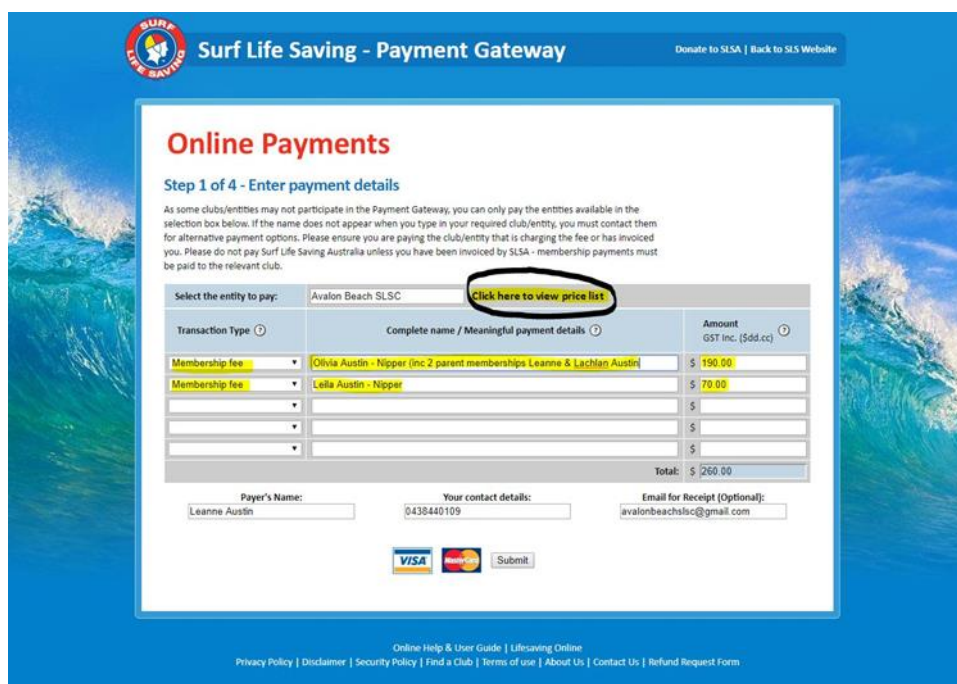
SURF LIFE SAVING

Surf Life Saving - Payment Gateway

Donate to SLSA | Back to SLS Website

Online Payments

Step 1 of 4 - Enter payment details

As some clubs/entities may not participate in the Payment Gateway, you can only pay the entities available in the selection box below. If the name does not appear when you type in your required club/entity, you must contact them for alternative payment options. Please ensure you are paying the club/entity that is charging the fee or has invoiced you. Please do not pay Surf Life Saving Australia unless you have been invoiced by SLSA - membership payments must be paid to the relevant club.

Select the entity to pay: Avalon Beach SLSC Click here to view price list

| Transaction Type ? | Complete name / Meaningful payment details ? | Amount GST Inc. ($dd.cc) ? |
|---|---|---|
| Membership fee | Olivia Austin - Nipper (inc 2 parent memberships Leanne & Lachlan Austin | $ 190.00 |
| Membership fee | Leila Austin - Nipper | $ 70.00 |
| | | $ |
| | | $ |
| | | $ |
| | Total: | $ 260.00 |

Payer's Name: Leanne Austin

Your contact details: 0438440109

Email for Receipt (Optional): avalonbeachslsc@gmail.com

VISA MasterCard Submit

Online Help & User Guide | Lifesaving Online
Privacy Policy | Disclaimer | Security Policy | Find a Club | Terms of use | About Us | Contact Us | Refund Request Form